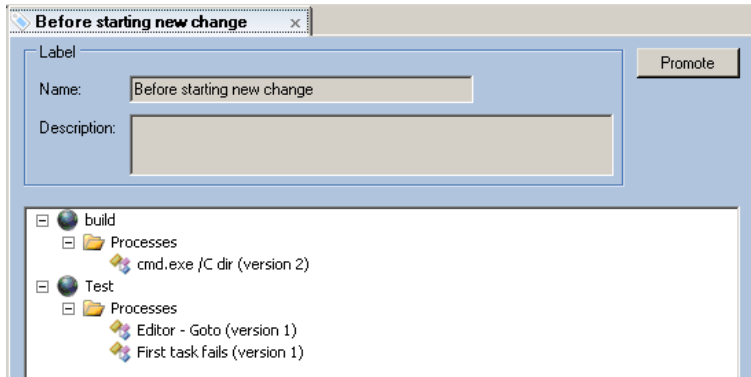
Before starting new change ×

Label

Name: Before starting new change

Description:

Promote

build
Processes
cmd.exe /C dir (version 2)
Test
Processes
Editor - Goto (version 1)
First task fails (version 1)